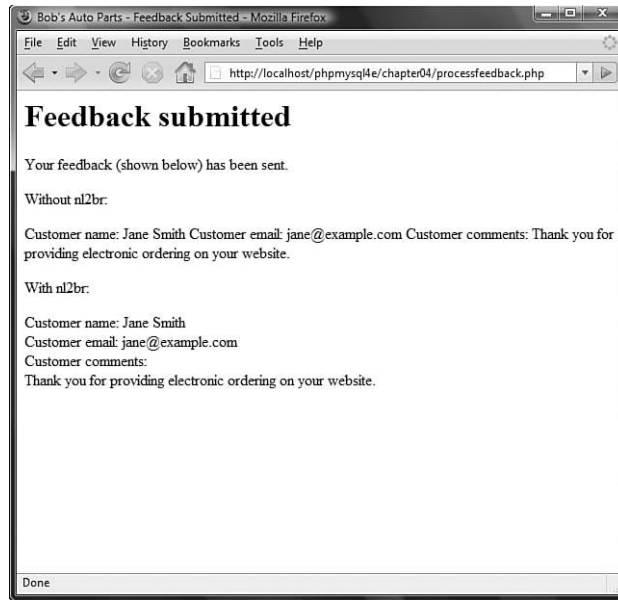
Bob's Auto Parts - Feedback Submitted - Mozilla Firefox

File Edit View History Bookmarks Tools Help

http://localhost/phpmysql4e/chapter04/processfeedback.php

# Feedback submitted

Your feedback (shown below) has been sent.

Without nl2br:

Customer name: Jane Smith Customer email: jane@example.com Customer comments: Thank you for providing electronic ordering on your website.

With nl2br:

Customer name: Jane Smith
Customer email: jane@example.com
Customer comments:
Thank you for providing electronic ordering on your website.

Done